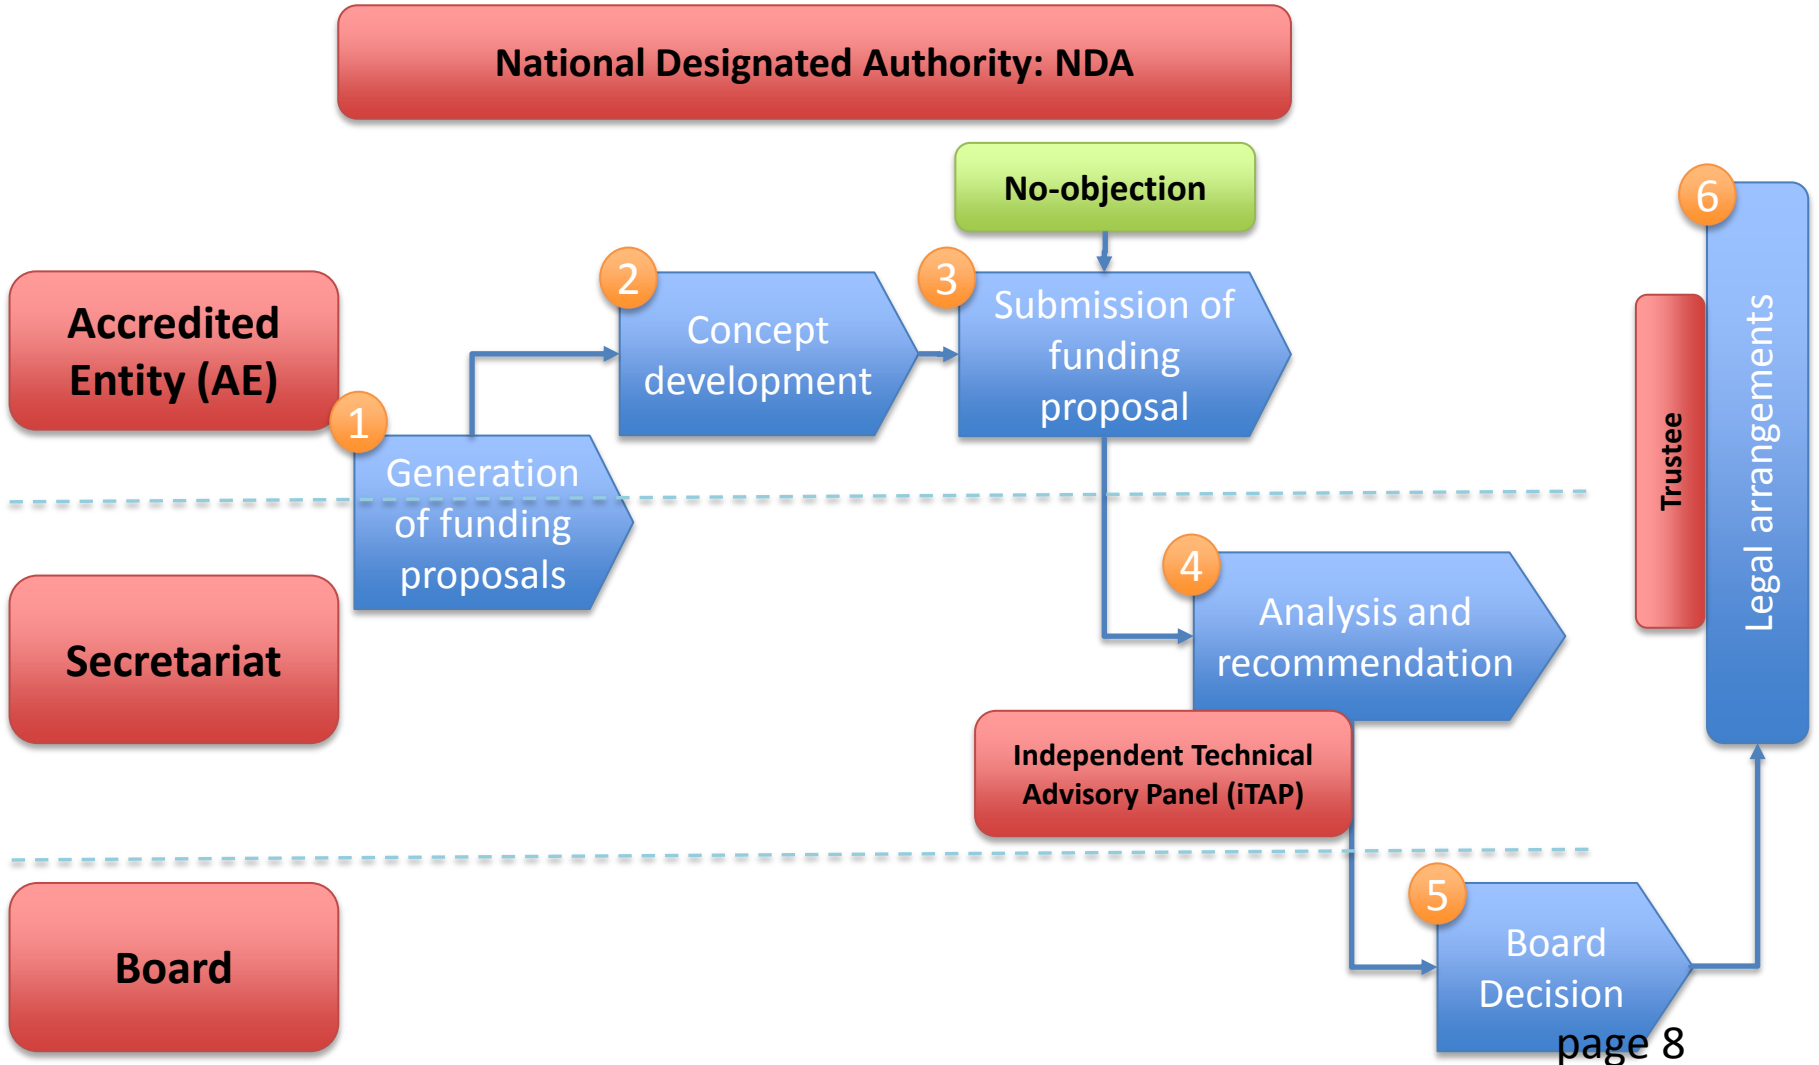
National Designated Authority: NDA

No-objection

Accredited Entity (AE)

1 Generation of funding proposals

2 Concept development

3 Submission of funding proposal

6 Legal arrangements

Trustee

Secretariat

4 Analysis and recommendation

Independent Technical Advisory Panel (iTAP)

Board

5 Board Decision

page 8